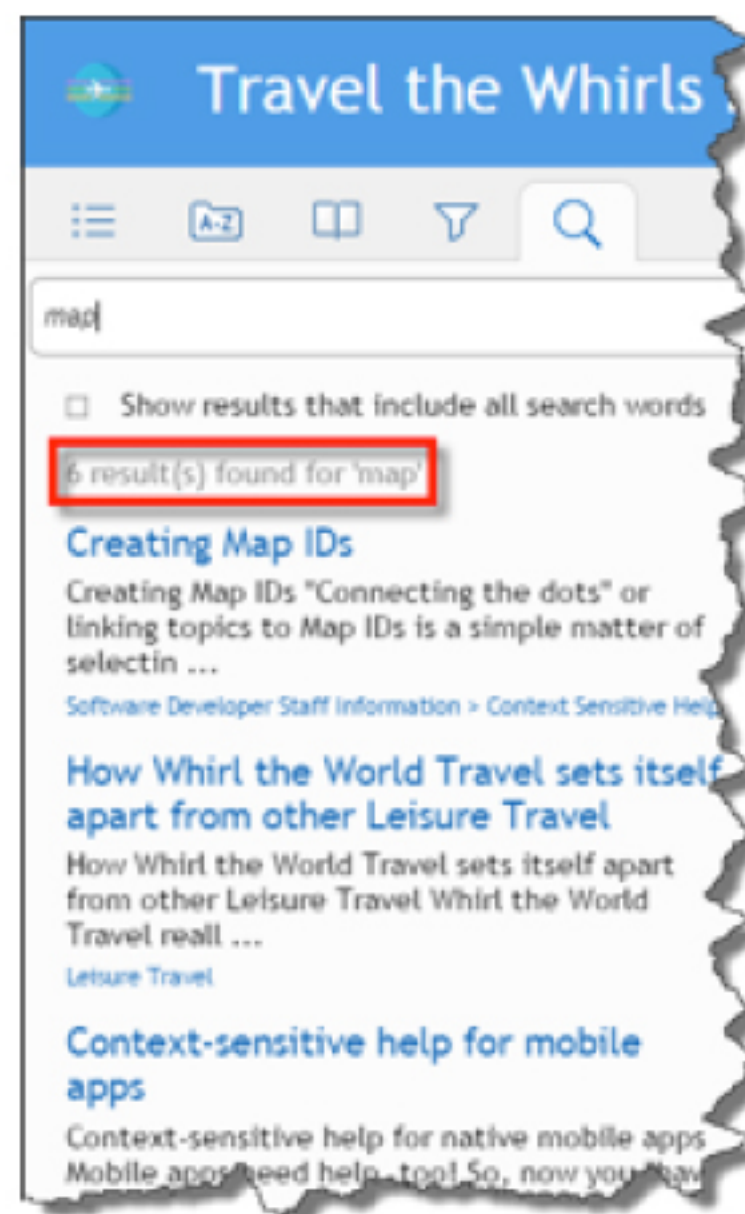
Travel the Whirls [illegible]

A-Z

map

Show results that include all search words

6 result(s) found for 'map'

Creating Map IDs

Creating Map IDs "Connecting the dots" or linking topics to Map IDs is a simple matter of selectin ...

Software Developer Staff Information > Context Sensitive Help

How Whirl the World Travel sets itself apart from other Leisure Travel

How Whirl the World Travel sets itself apart from other Leisure Travel Whirl the World Travel reall ...

Leisure Travel

Context-sensitive help for mobile apps

Context-sensitive help for native mobile apps Mobile apps need help, too! So, now you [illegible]